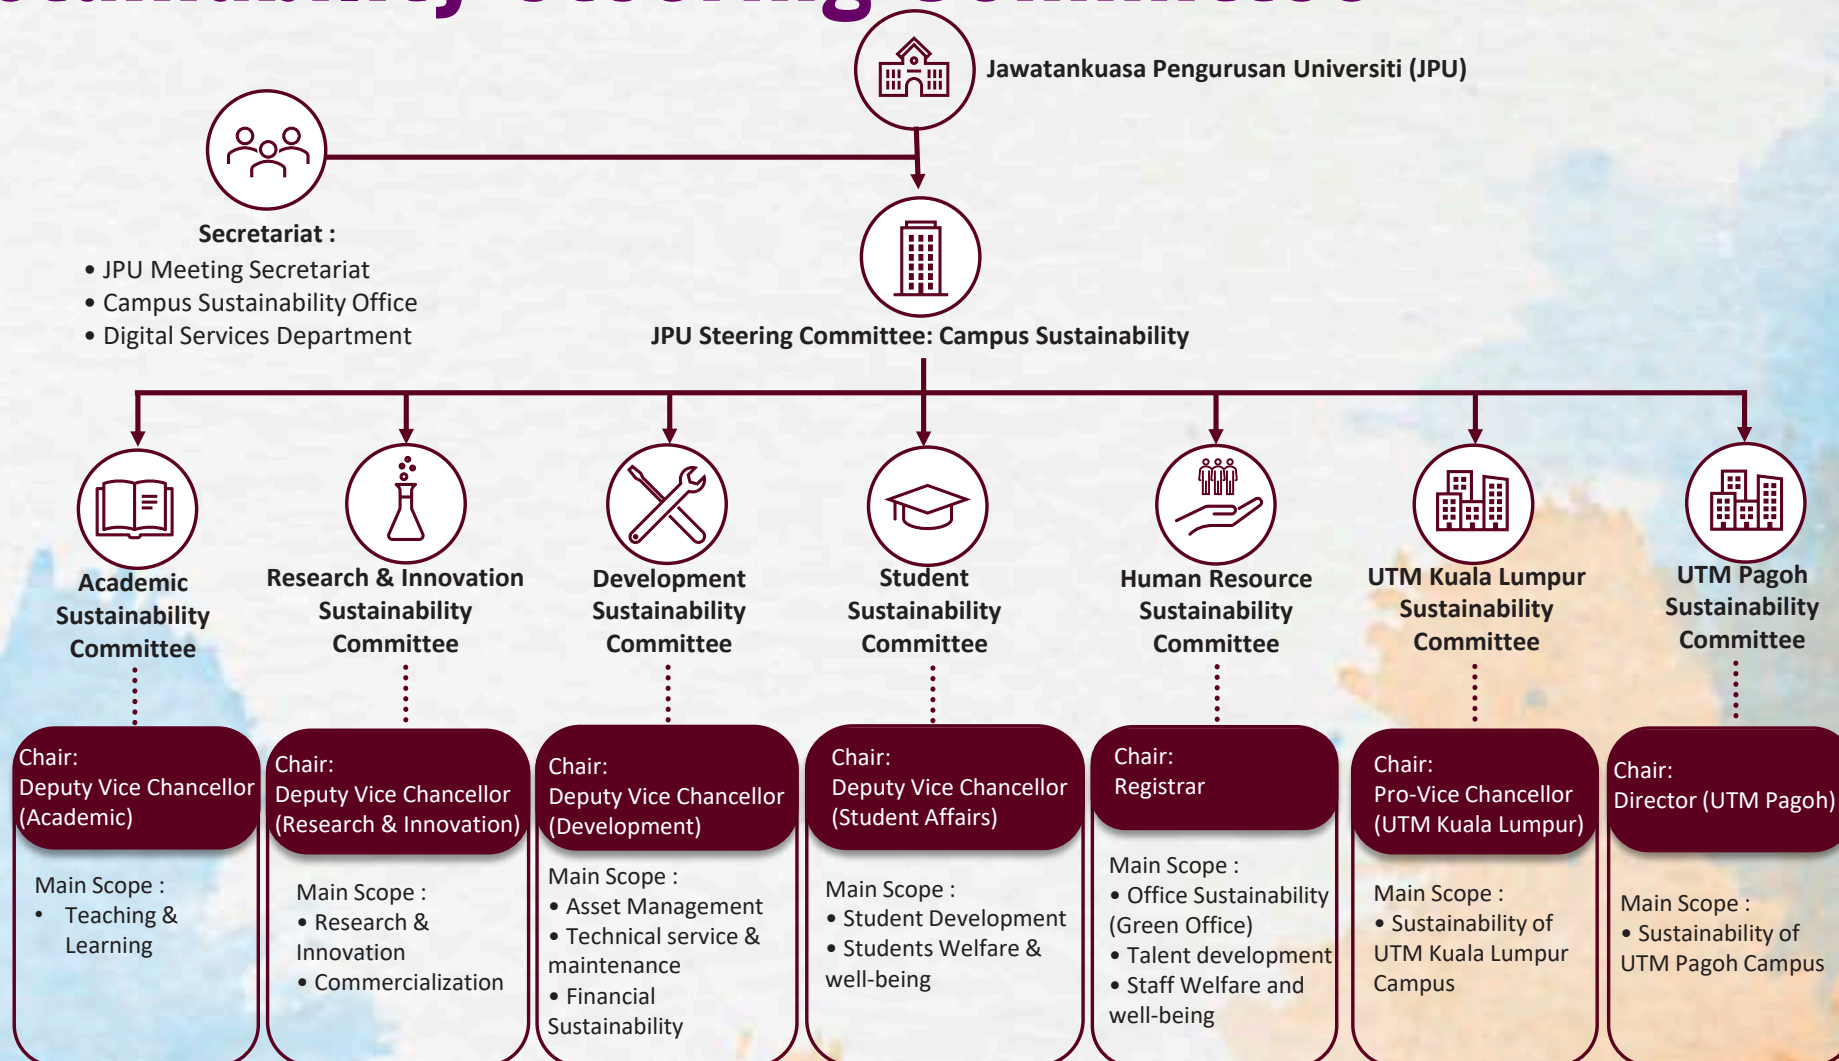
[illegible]

Jawatankuasa Pengurusan Universiti (JPU)

Secretariat :
• JPU Meeting Secretariat
• Campus Sustainability Office
• Digital Services Department

JPU Steering Committee: Campus Sustainability

Academic Sustainability Committee

Chair:
Deputy Vice Chancellor (Academic)

Main Scope :
• Teaching & Learning

Research & Innovation Sustainability Committee

Chair:
Deputy Vice Chancellor (Research & Innovation)

Main Scope :
• Research & Innovation
• Commercialization

Development Sustainability Committee

Chair:
Deputy Vice Chancellor (Development)

Main Scope :
• Asset Management
• Technical service & maintenance
• Financial Sustainability

Student Sustainability Committee

Chair:
Deputy Vice Chancellor (Student Affairs)

Main Scope :
• Student Development
• Students Welfare & well-being

Human Resource Sustainability Committee

Chair:
Registrar

Main Scope :
• Office Sustainability (Green Office)
• Talent development
• Staff Welfare and well-being

UTM Kuala Lumpur Sustainability Committee

Chair:
Pro-Vice Chancellor (UTM Kuala Lumpur)

Main Scope :
• Sustainability of UTM Kuala Lumpur Campus

UTM Pagoh Sustainability Committee

Chair:
Director (UTM Pagoh)

Main Scope :
• Sustainability of UTM Pagoh Campus